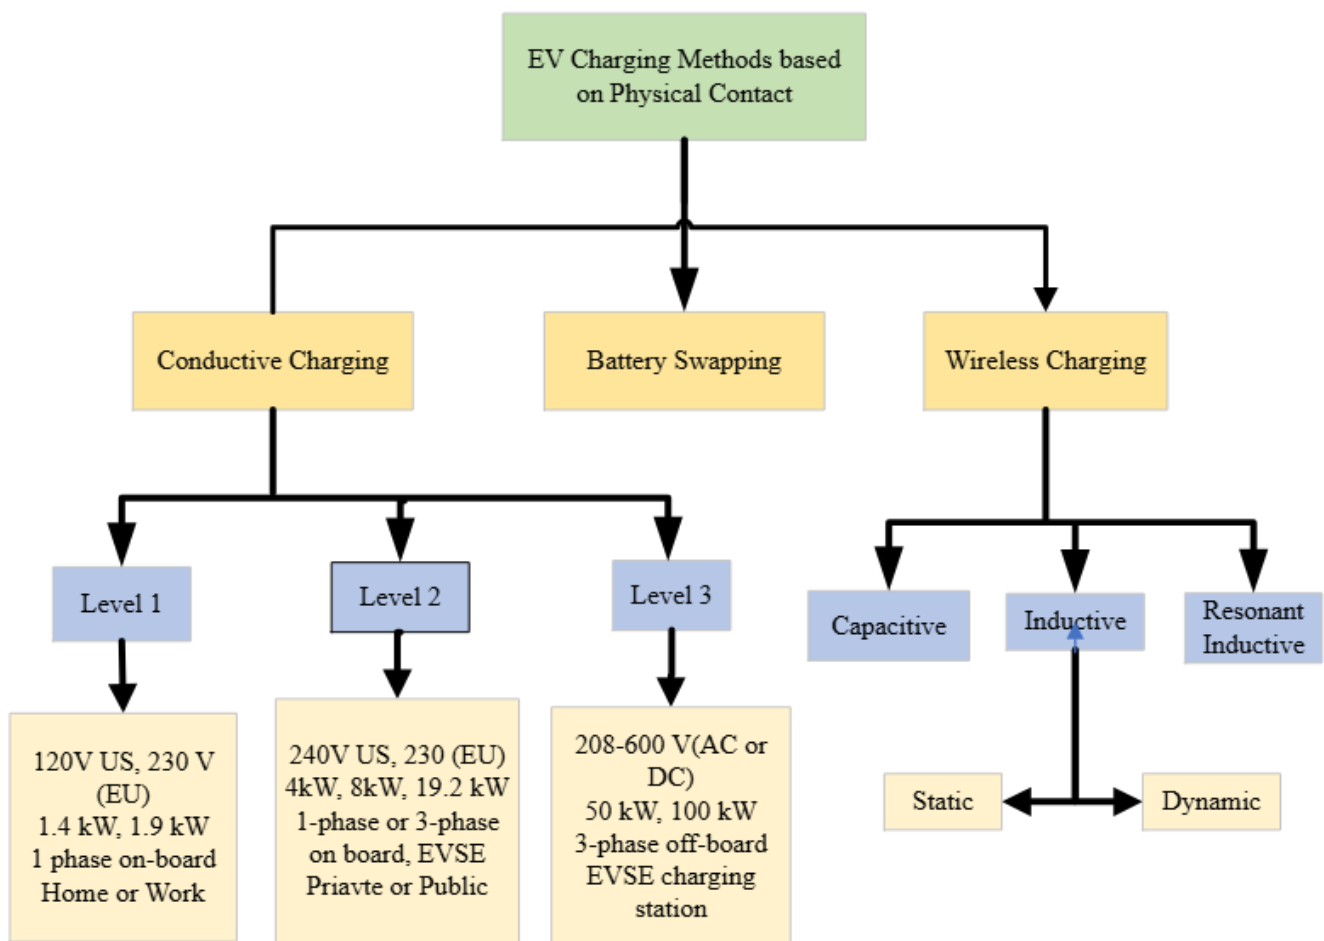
EV Charging Methods based on Physical Contact

Conductive Charging

Battery Swapping

Wireless Charging

Level 1

Level 2

Level 3

120V US, 230 V (EU)
1.4 kW, 1.9 kW
1 phase on-board
Home or Work

240V US, 230 (EU)
4kW, 8kW, 19.2 kW
1-phase or 3-phase on board, EVSE
Priavte or Public

208-600 V(AC or DC)
50 kW, 100 kW
3-phase off-board
EVSE charging station

Capacitive

Inductive

Resonant Inductive

Static

Dynamic